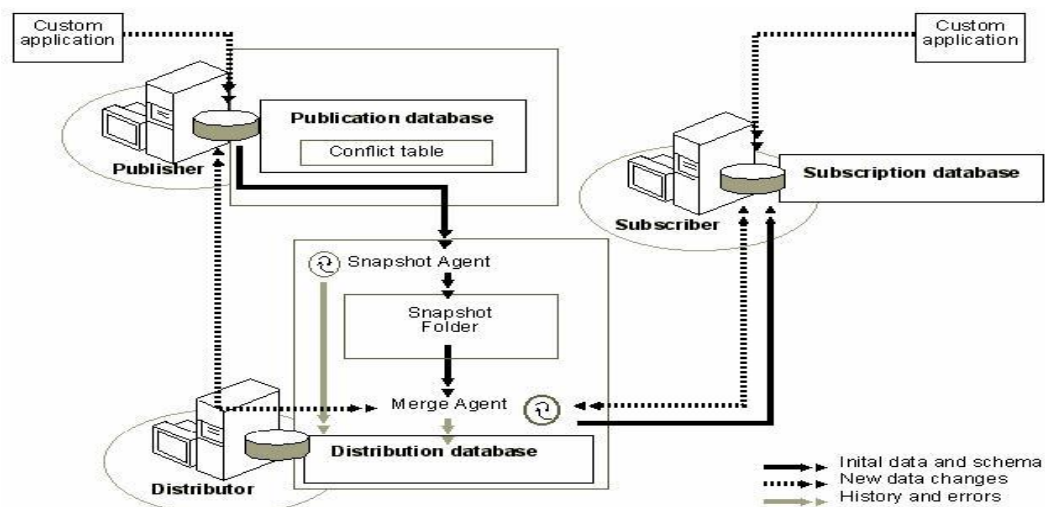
Custom application

Custom application

Publication database

Conflict table

Publisher

Subscription database

Subscriber

Snapshot Agent

Snapshot Folder

Merge Agent

Distribution database

Distributor

Inital data and schema
New data changes
History and errors